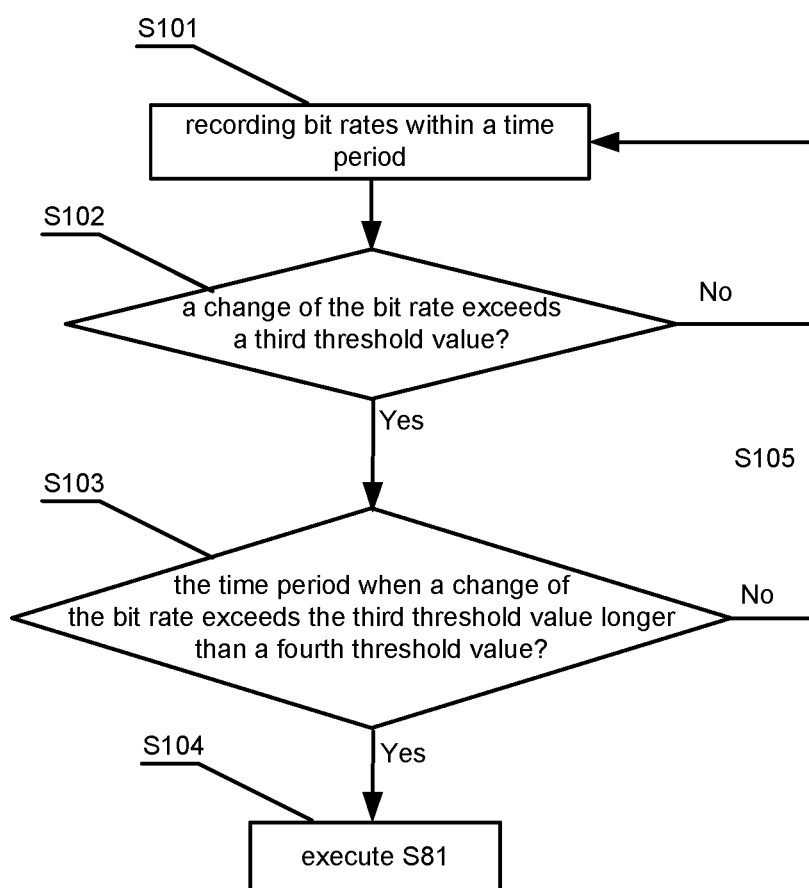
S101

recording bit rates within a time period

S102

a change of the bit rate exceeds a third threshold value?

No

Yes

S105

S103

the time period when a change of the bit rate exceeds the third threshold value longer than a fourth threshold value?

No

Yes

S104

execute S81